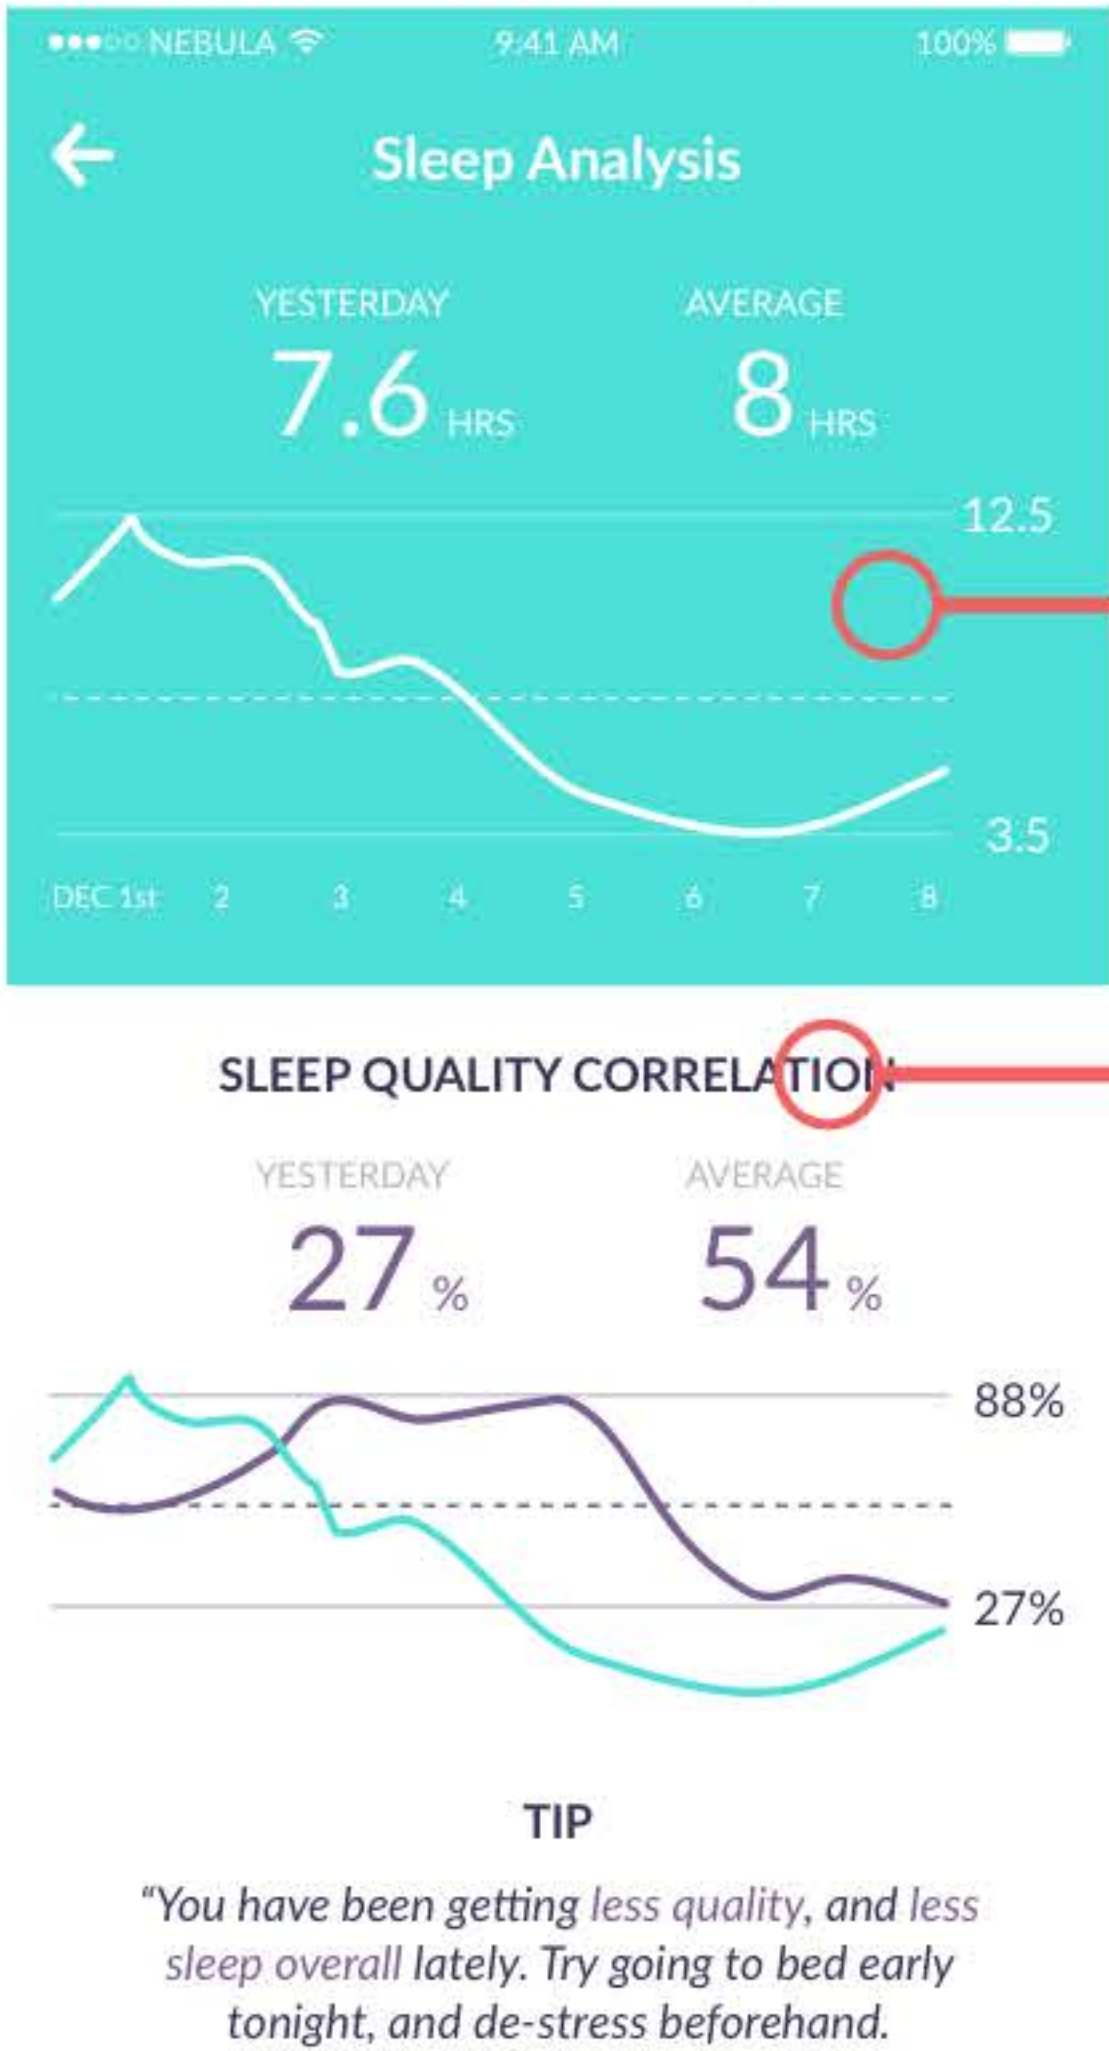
●●●○○ NEBULA 9:41 AM 100%

Sleep Analysis

YESTERDAY
7.6 HRS

AVERAGE
8 HRS

12.5

3.5

DEC 1st 2 3 4 5 6 7 8

SLEEP QUALITY CORRELATION

YESTERDAY
27 %

AVERAGE
54 %

88%

27%

TIP

"You have been getting less quality, and less sleep overall lately. Try going to bed early tonight, and de-stress beforehand.